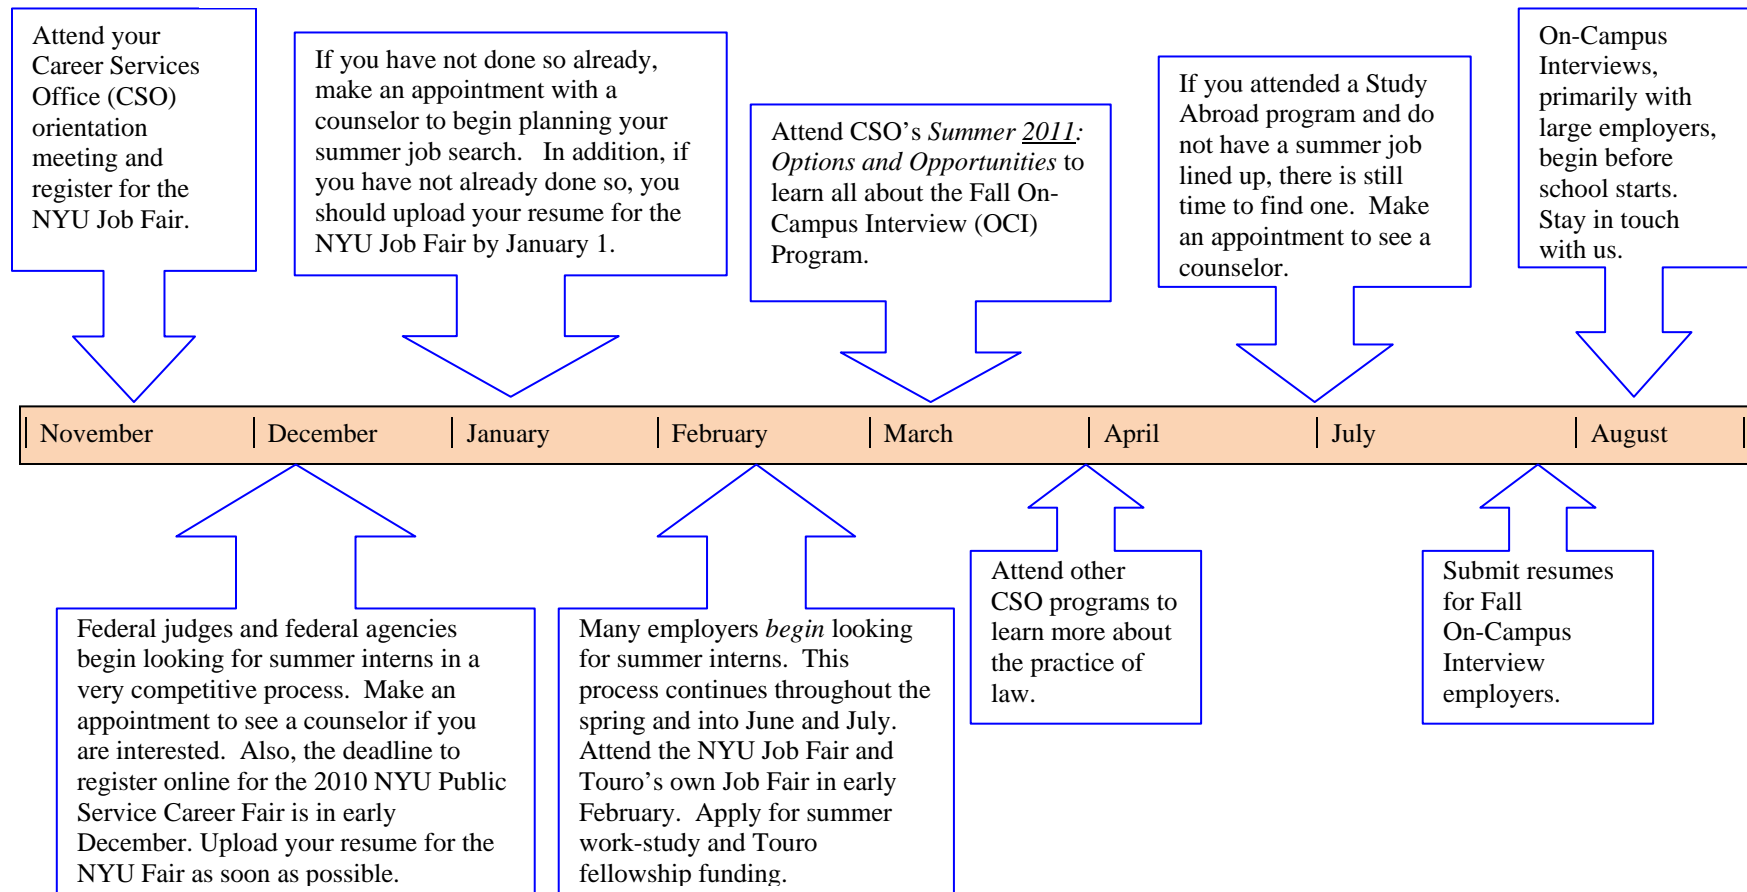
Attend your Career Services Office (CSO) orientation meeting and register for the NYU Job Fair.

If you have not done so already, make an appointment with a counselor to begin planning your summer job search. In addition, if you have not already done so, you should upload your resume for the NYU Job Fair by January 1.

Attend CSO's *Summer 2011: Options and Opportunities* to learn all about the Fall On-Campus Interview (OCI) Program.

If you attended a Study Abroad program and do not have a summer job lined up, there is still time to find one. Make an appointment to see a counselor.

On-Campus Interviews, primarily with large employers, begin before school starts. Stay in touch with us.

| November | December | January | February | March | April | July | August |
|---|---|---|---|---|---|---|---|

Federal judges and federal agencies begin looking for summer interns in a very competitive process. Make an appointment to see a counselor if you are interested. Also, the deadline to register online for the 2010 NYU Public Service Career Fair is in early December. Upload your resume for the NYU Fair as soon as possible.

Many employers *begin* looking for summer interns. This process continues throughout the spring and into June and July. Attend the NYU Job Fair and Touro's own Job Fair in early February. Apply for summer work-study and Touro fellowship funding.

Attend other CSO programs to learn more about the practice of law.

Submit resumes for Fall On-Campus Interview employers.